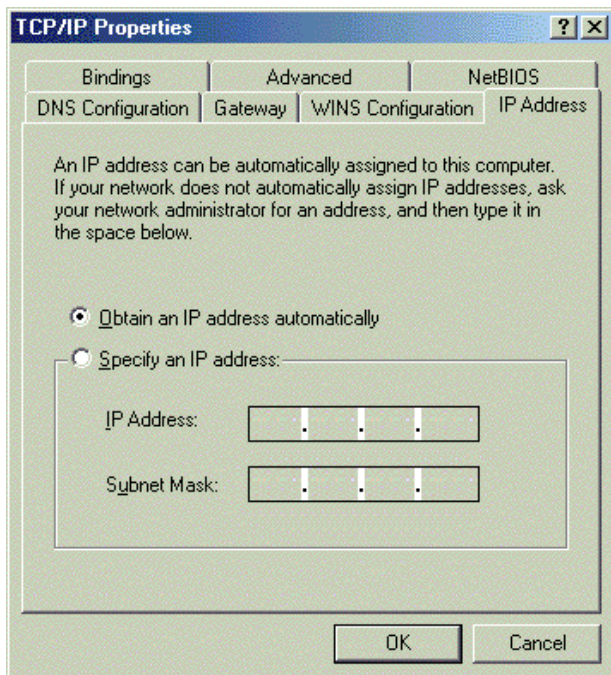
TCP/IP Properties

?  X

Bindings | Advanced | NetBIOS

DNS Configuration | Gateway | WINS Configuration | IP Address

An IP address can be automatically assigned to this computer. If your network does not automatically assign IP addresses, ask your network administrator for an address, and then type it in the space below.

Obtain an IP address automatically

Specify an IP address:

IP Address: . . .

Subnet Mask: . . .

OK

Cancel